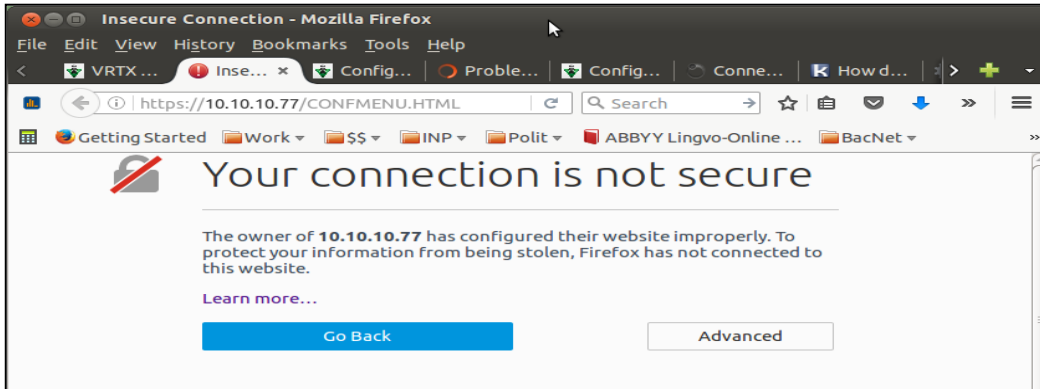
Insecure Connection - Mozilla Firefox

File Edit View History Bookmarks Tools Help

VRTX ... | Inse... × | Config... | Proble... | Config... | Conne... | How d...

https://10.10.10.77/CONFMENU.HTML

Search

Getting Started | Work | $$ | INP | Polit | ABBYY Lingvo-Online ... | BacNet

Your connection is not secure

The owner of **10.10.10.77** has configured their website improperly. To protect your information from being stolen, Firefox has not connected to this website.

Learn more...

Go Back

Advanced